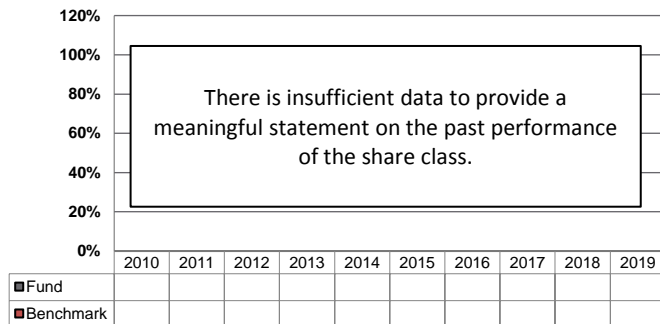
120%
100%
80%
60%
40%
20%
0%

There is insufficient data to provide a meaningful statement on the past performance of the share class.

| | 2010 | 2011 | 2012 | 2013 | 2014 | 2015 | 2016 | 2017 | 2018 | 2019 |
|---|---|---|---|---|---|---|---|---|---|---|
| Fund | | | | | | | | | | |
| Benchmark | | | | | | | | | | |